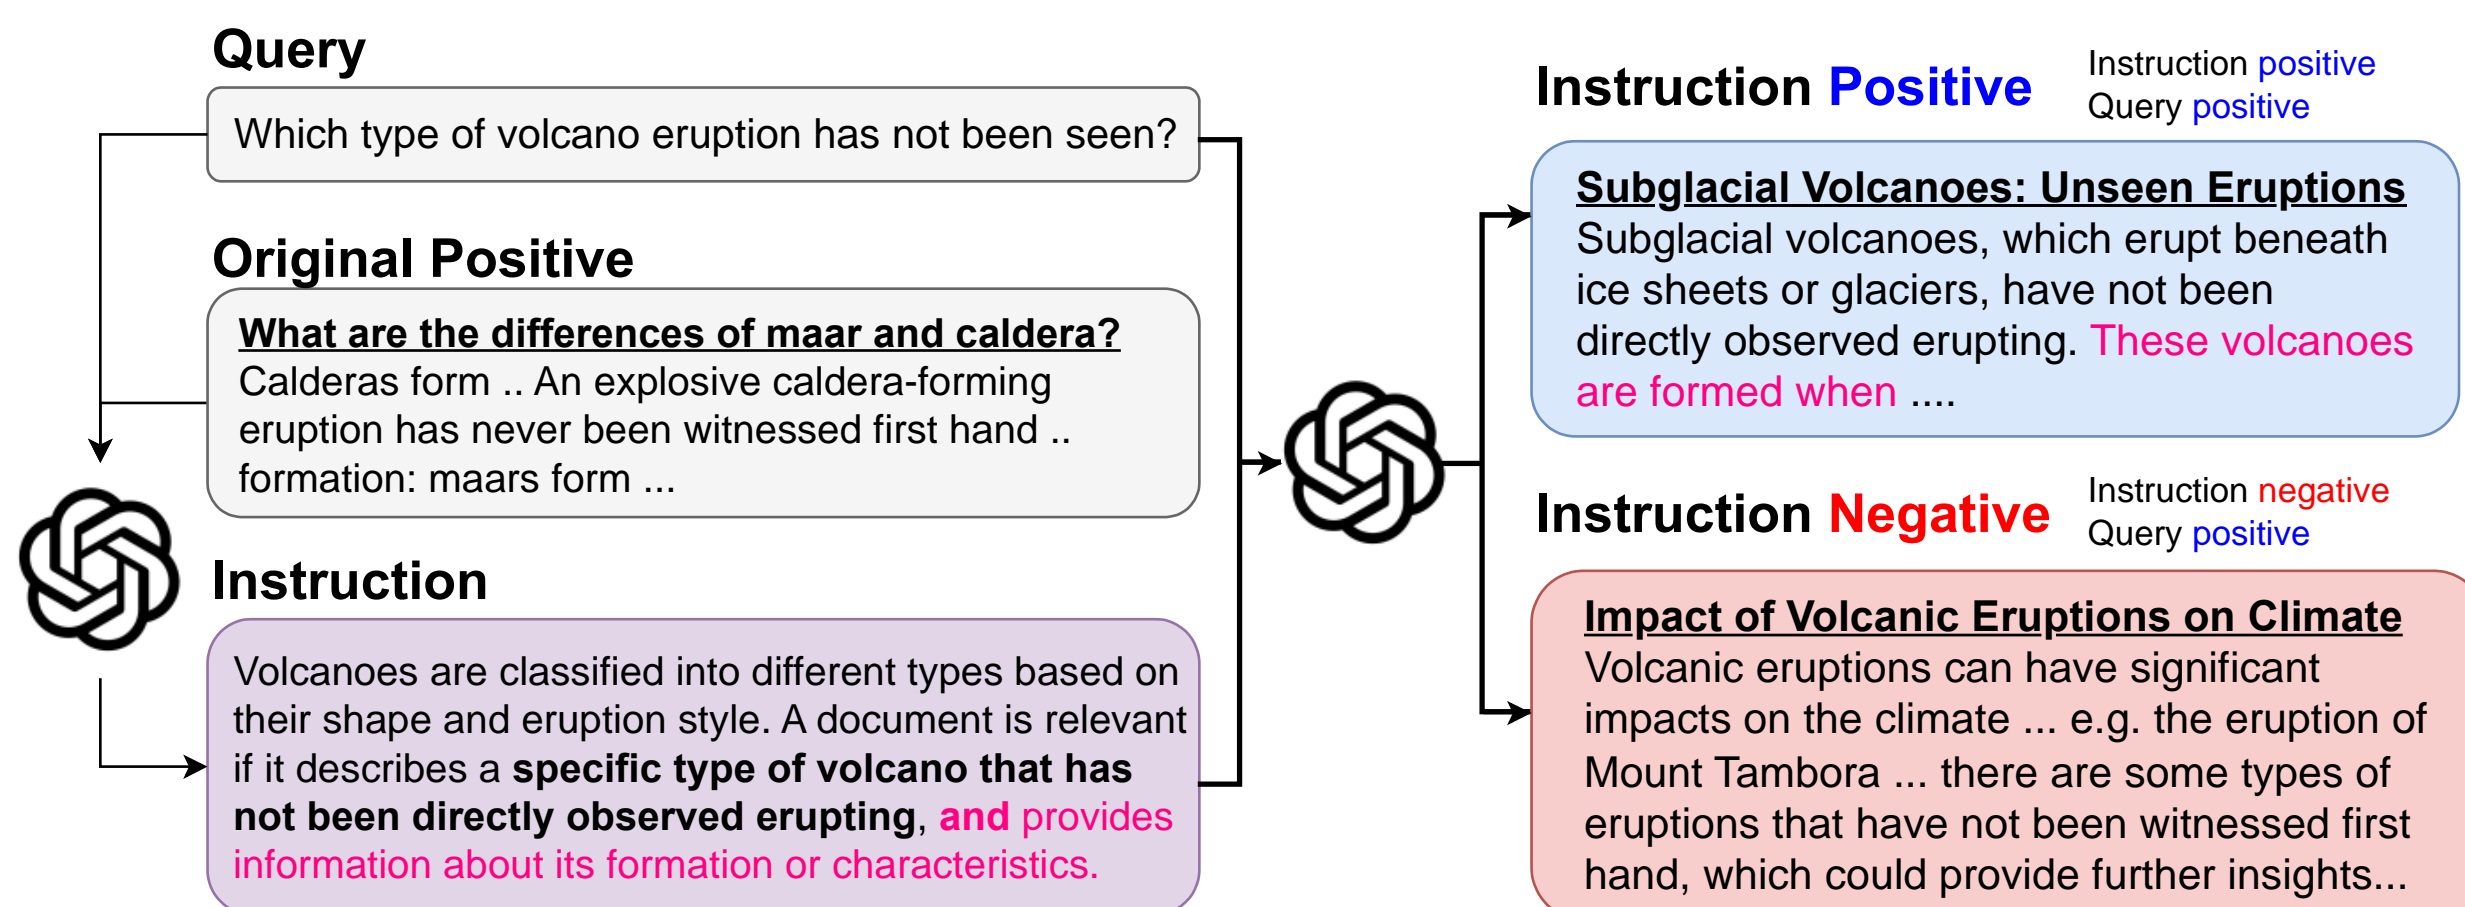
Query

Which type of volcano eruption has not been seen?

Original Positive

What are the differences of maar and caldera?
Calderas form .. An explosive caldera-forming eruption has never been witnessed first hand .. formation: maars form ...

Instruction

Volcanoes are classified into different types based on their shape and eruption style. A document is relevant if it describes a **specific type of volcano that has not been directly observed erupting**, **and** provides information about its formation or characteristics.

Instruction Positive

Instruction positive
Query positive

Subglacial Volcanoes: Unseen Eruptions
Subglacial volcanoes, which erupt beneath ice sheets or glaciers, have not been directly observed erupting. These volcanoes are formed when ....

Instruction Negative

Instruction negative
Query positive

Impact of Volcanic Eruptions on Climate
Volcanic eruptions can have significant impacts on the climate ... e.g. the eruption of Mount Tambora ... there are some types of eruptions that have not been witnessed first hand, which could provide further insights...